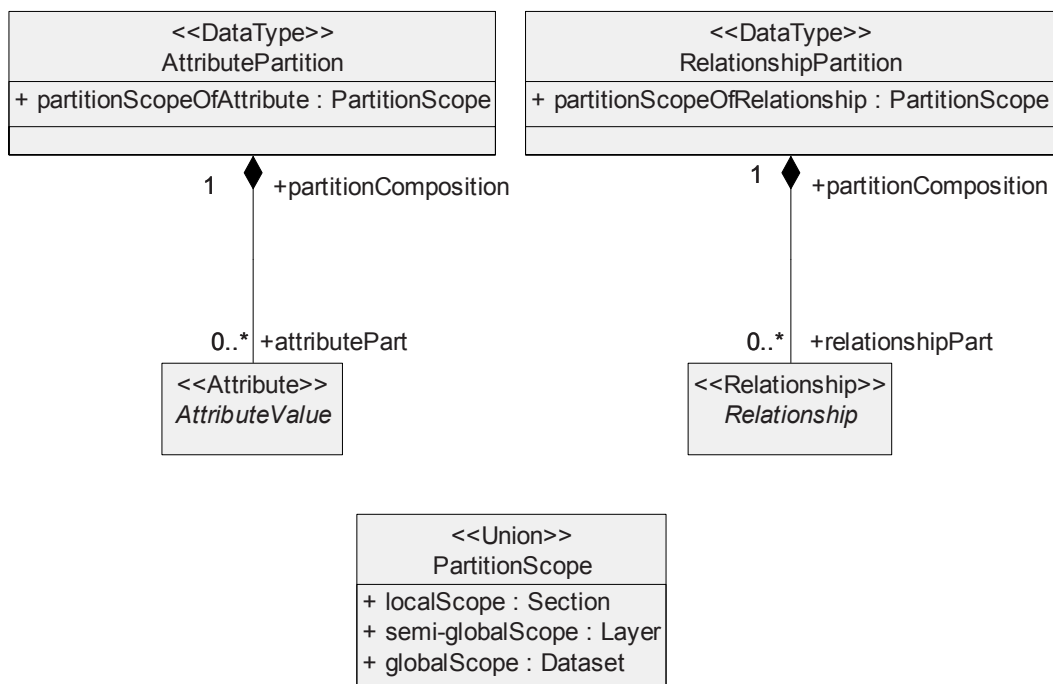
<<DataType>>
AttributePartition

+ partitionScopeOfAttribute : PartitionScope

1 +partitionComposition

0..* +attributePart

<<Attribute>>
*AttributeValue*

<<DataType>>
RelationshipPartition

+ partitionScopeOfRelationship : PartitionScope

1 +partitionComposition

0..* +relationshipPart

<<Relationship>>
*Relationship*

<<Union>>
PartitionScope

+ localScope : Section
+ semi-globalScope : Layer
+ globalScope : Dataset